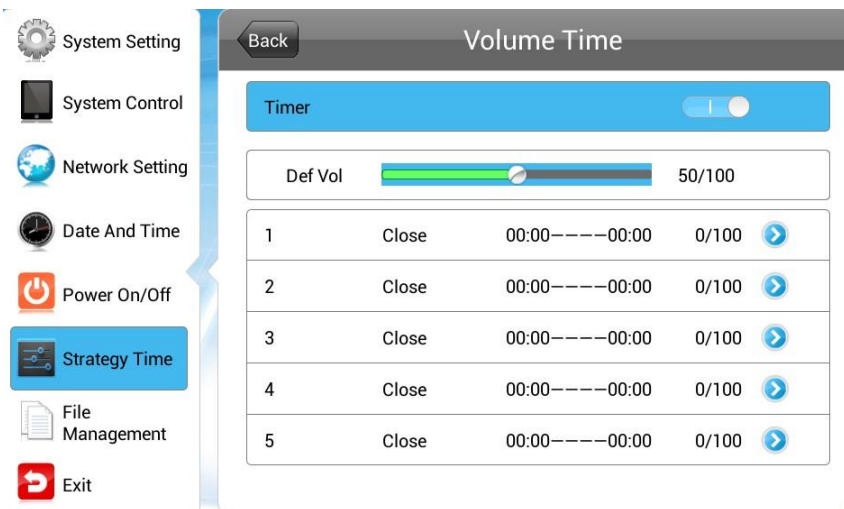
System Setting
System Control
Network Setting
Date And Time
Power On/Off
Strategy Time
File Management
Exit

Back
Volume Time

Timer

Def Vol 50/100

| | | | |
|---|---|---|---|
| 1 | Close | 00:00————00:00 | 0/100 |
| 2 | Close | 00:00————00:00 | 0/100 |
| 3 | Close | 00:00————00:00 | 0/100 |
| 4 | Close | 00:00————00:00 | 0/100 |
| 5 | Close | 00:00————00:00 | 0/100 |